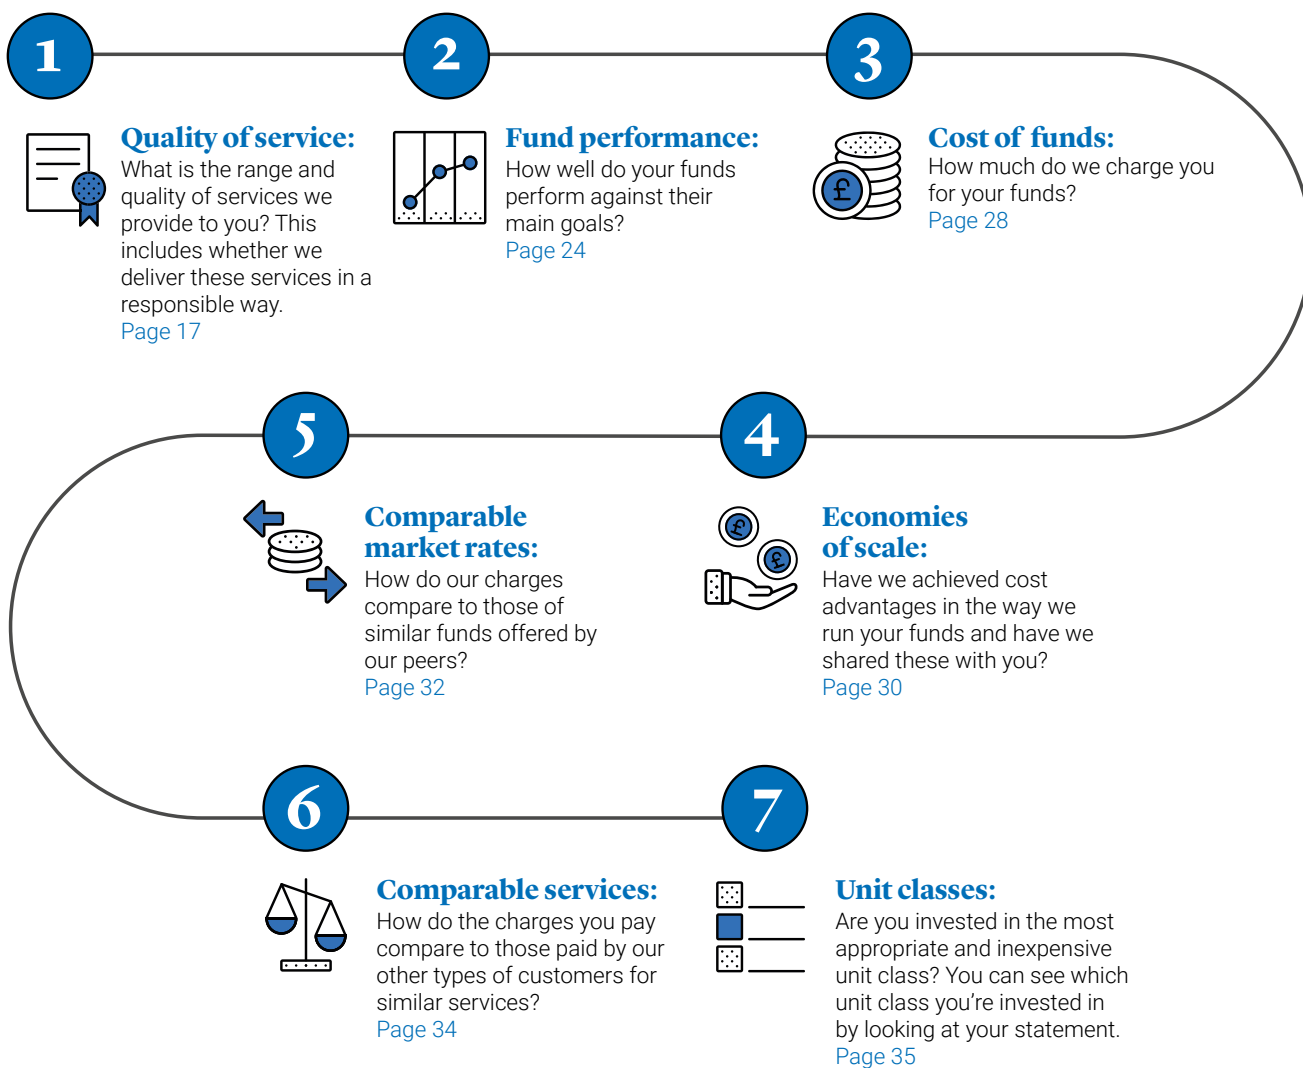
1

2

3

Quality of service:
What is the range and quality of services we provide to you? This includes whether we deliver these services in a responsible way.
Page 17

Fund performance:
How well do your funds perform against their main goals?
Page 24

Cost of funds:
How much do we charge you for your funds?
Page 28

5

4

Comparable market rates:
How do our charges compare to those of similar funds offered by our peers?
Page 32

Economies of scale:
Have we achieved cost advantages in the way we run your funds and have we shared these with you?
Page 30

6

7

Comparable services:
How do the charges you pay compare to those paid by our other types of customers for similar services?
Page 34

Unit classes:
Are you invested in the most appropriate and inexpensive unit class? You can see which unit class you're invested in by looking at your statement.
Page 35